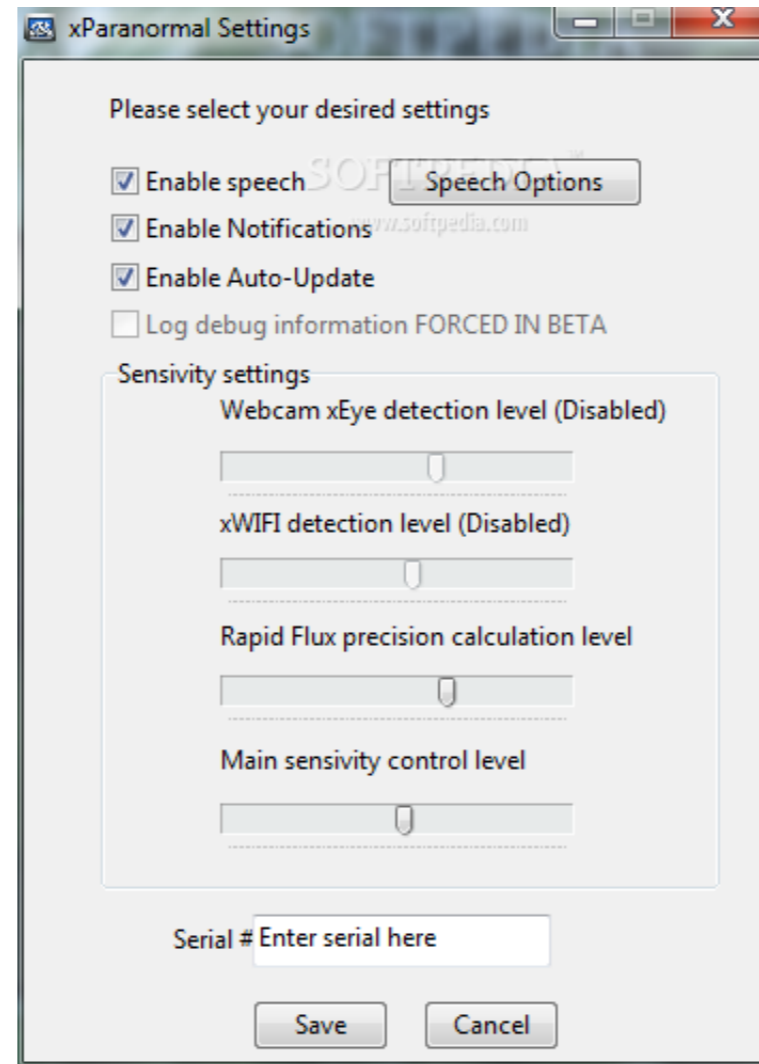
xParanormal Settings

Please select your desired settings

Enable speech SOFTPEDIA™ Speech Options

Enable Notifications www.softpedia.com

Enable Auto-Update

Log debug information FORCED IN BETA

Sensivity settings

Webcam xEye detection level (Disabled)

xWIFI detection level (Disabled)

Rapid Flux precision calculation level

Main sensivity control level

Serial # Enter serial here

Save Cancel